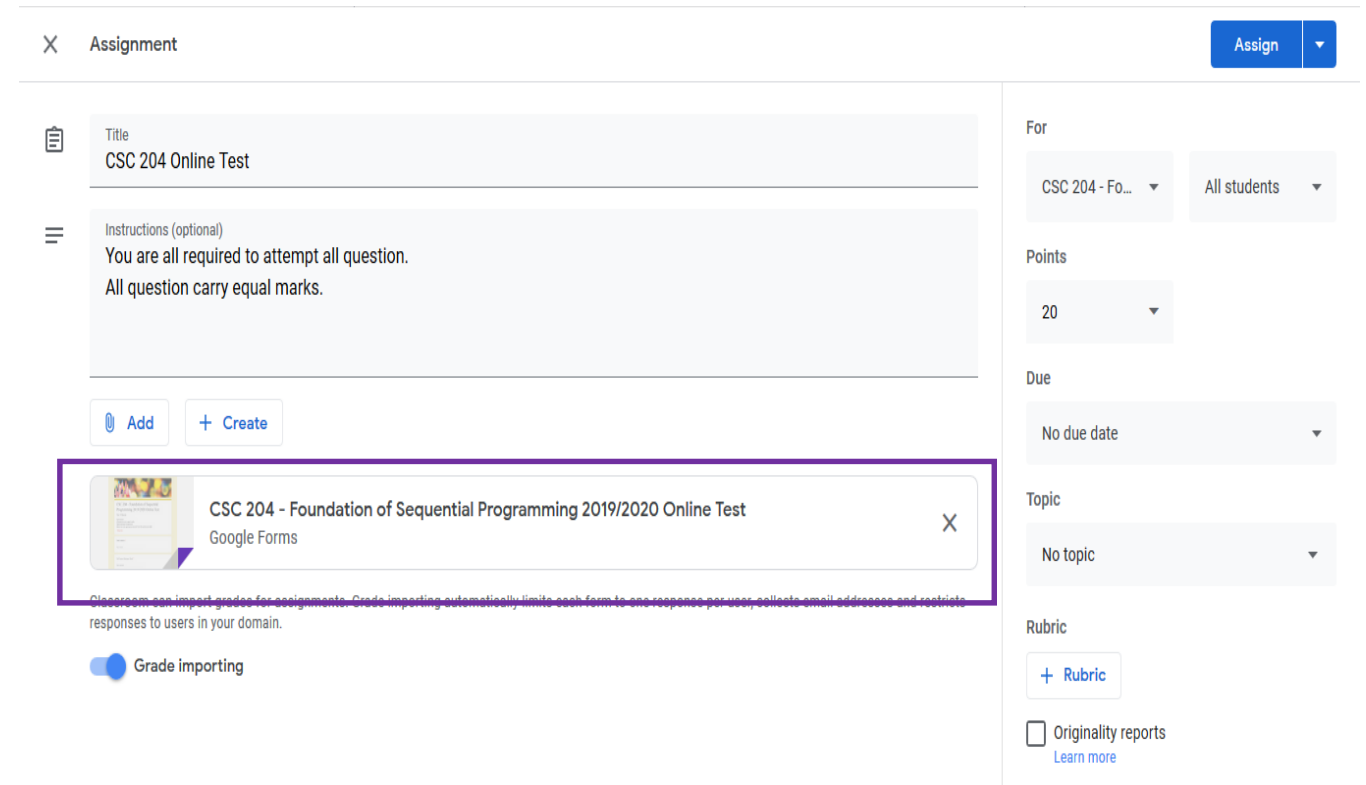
X Assignment

Assign

Title
CSC 204 Online Test

Instructions (optional)
You are all required to attempt all question.
All question carry equal marks.

Add

+ Create

CSC 204 - Foundation of Sequential Programming 2019/2020 Online Test
Google Forms

X

Classroom can import grades for assignments. Grade importing automatically limits each form to one response per user, collects email addresses and restricts responses to users in your domain.

Grade importing

For

CSC 204 - Fo...

All students

Points

20

Due

No due date

Topic

No topic

Rubric

+ Rubric

Originality reports
Learn more